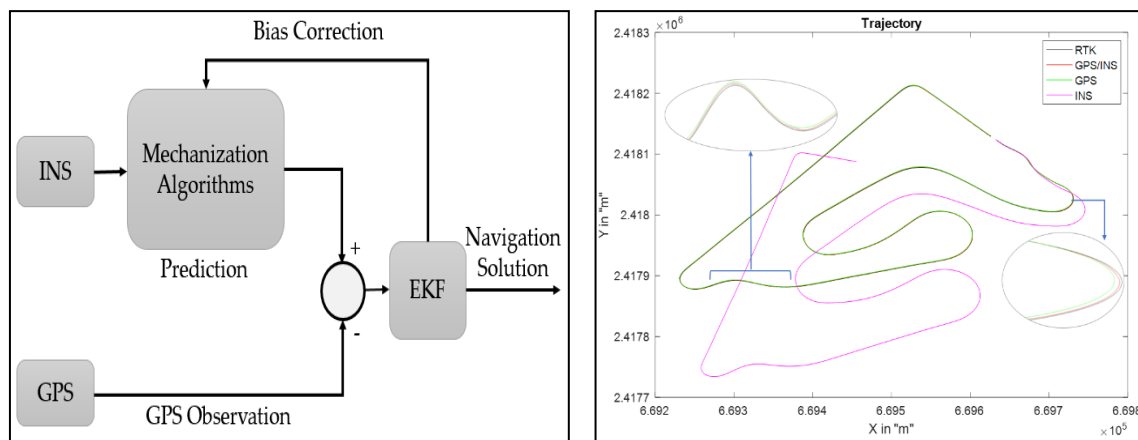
Bias Correction

INS

Mechanization Algorithms

Prediction

+

-

EKF

Navigation Solution

GPS

GPS Observation

Trajectory

$\times 10^6$

RTK
GPS/INS
GPS
INS

2.4183
2.4182
2.4181
2.418
2.4179
2.4178
2.4177

Y in "m"

6.692
6.693
6.694
6.695
6.696
6.697
6.698

X in "m"

$\times 10^5$